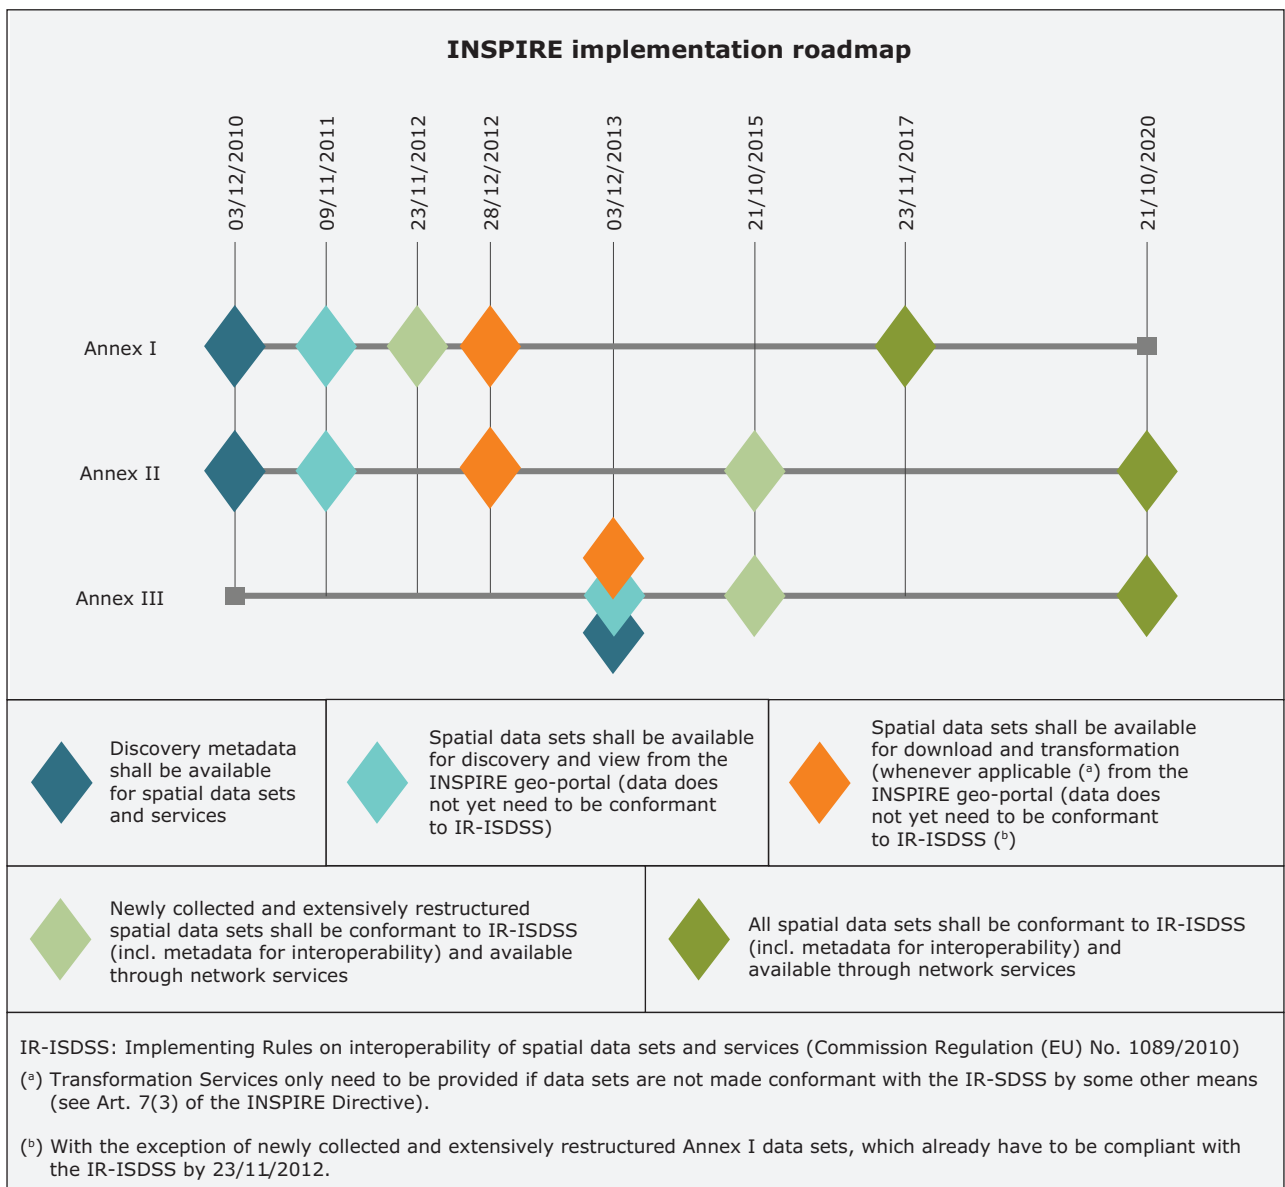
INSPIRE implementation roadmap

03/12/2010
09/11/2011
23/11/2012
28/12/2012
03/12/2013
21/10/2015
23/11/2017
21/10/2020

Annex I

Annex II

Annex III

Discovery metadata shall be available for spatial data sets and services

Spatial data sets shall be available for discovery and view from the INSPIRE geo-portal (data does not yet need to be conformant to IR-ISDSS)

Spatial data sets shall be available for download and transformation (whenever applicable ($^a$) from the INSPIRE geo-portal (data does not yet need to be conformant to IR-ISDSS ($^b$)

Newly collected and extensively restructured spatial data sets shall be conformant to IR-ISDSS (incl. metadata for interoperability) and available through network services

All spatial data sets shall be conformant to IR-ISDSS (incl. metadata for interoperability) and available through network services

IR-ISDSS: Implementing Rules on interoperability of spatial data sets and services (Commission Regulation (EU) No. 1089/2010)

($^a$) Transformation Services only need to be provided if data sets are not made conformant with the IR-SDSS by some other means (see Art. 7(3) of the INSPIRE Directive).

($^b$) With the exception of newly collected and extensively restructured Annex I data sets, which already have to be compliant with the IR-ISDSS by 23/11/2012.